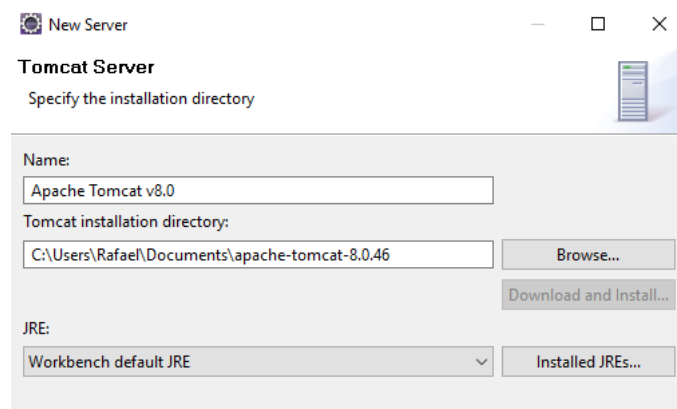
New Server

Tomcat Server

Specify the installation directory

Name:

Apache Tomcat v8.0

Tomcat installation directory:

C:\Users\Rafael\Documents\apache-tomcat-8.0.46

Browse...

Download and Install...

JRE:

Workbench default JRE

Installed JREs...